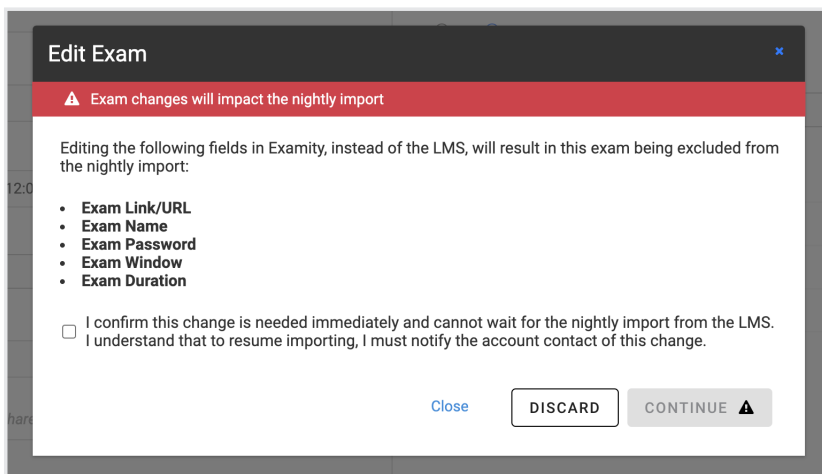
Edit Exam

×

Exam changes will impact the nightly import

Editing the following fields in Examity, instead of the LMS, will result in this exam being excluded from the nightly import:

- Exam Link/URL
- Exam Name
- Exam Password
- Exam Window
- Exam Duration

I confirm this change is needed immediately and cannot wait for the nightly import from the LMS. I understand that to resume importing, I must notify the account contact of this change.

Close

DISCARD

CONTINUE

12:0

hare